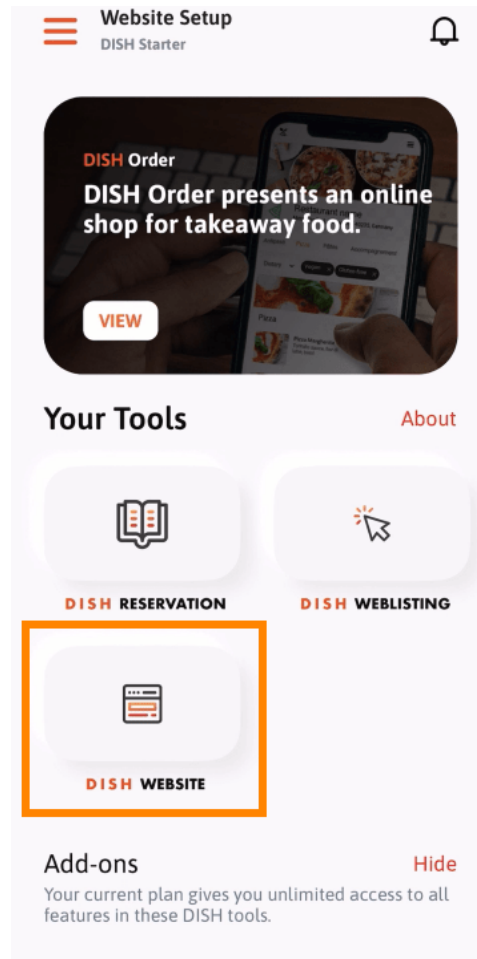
Website Setup
DISH Starter

DISH Order
DISH Order presents an online shop for takeaway food.
VIEW

Your Tools
About

DISH RESERVATION
DISH WEBLISTING
DISH WEBSITE

Add-ons
Hide
Your current plan gives you unlimited access to all features in these DISH tools.